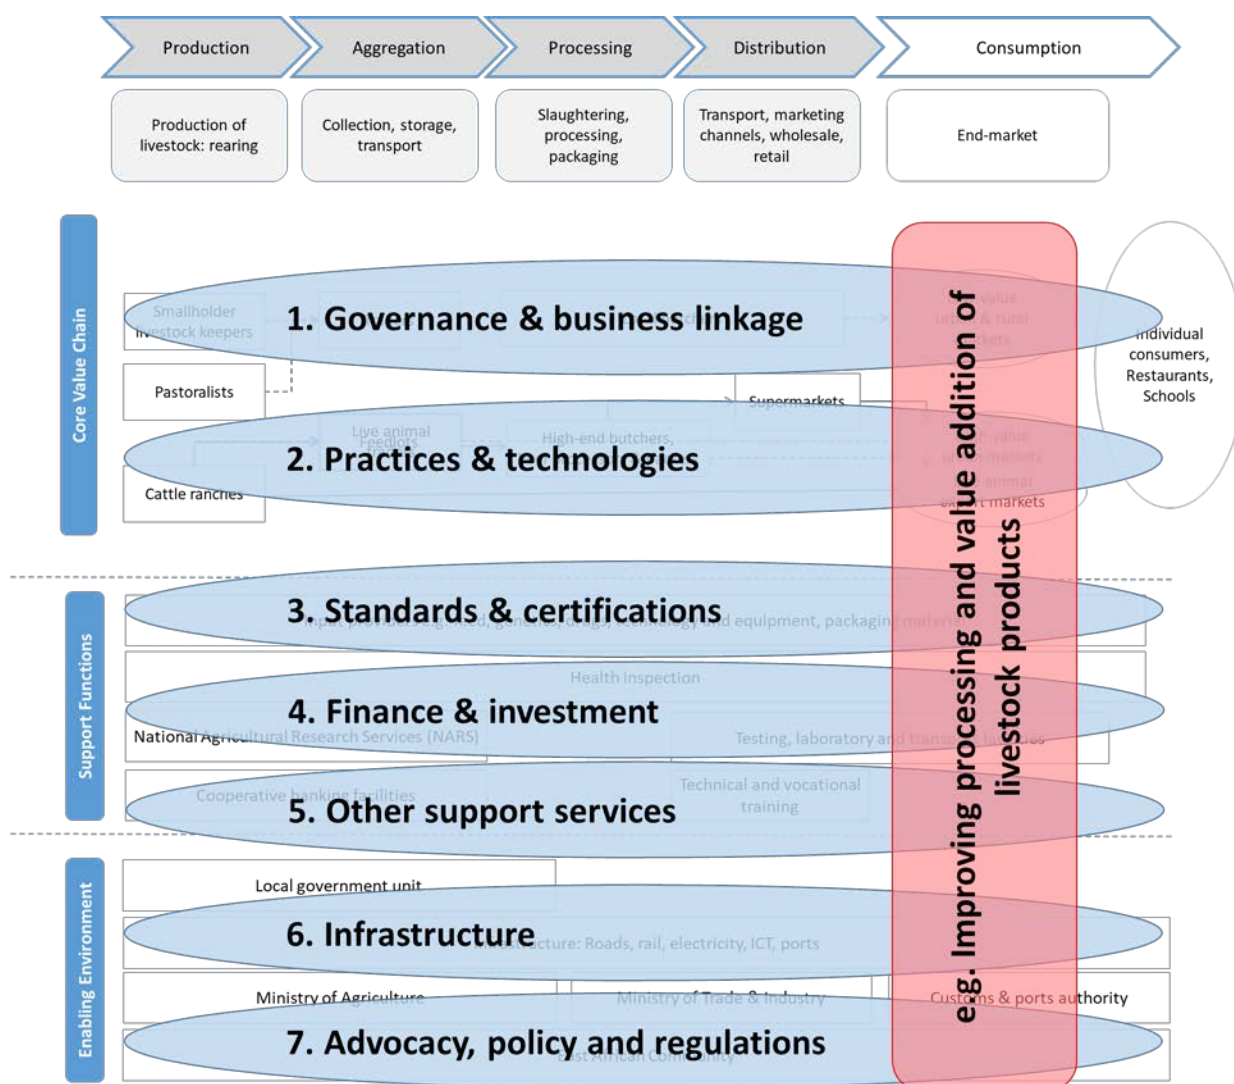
Production

Aggregation

Processing

Distribution

Consumption

Production of livestock: rearing

Collection, storage, transport

Slaughtering, processing, packaging

Transport, marketing channels, wholesale, retail

End-market

Core Value Chain

Smallholder livestock keepers

1. Governance & business linkage

Pastoralists

Supermarkets

Live animal traders

High-end butchers

2. Practices & technologies

Cattle ranches

Individual consumers, Restaurants, Schools

Support Functions

3. Standards & certifications

equipment, packaging material

Health inspection

4. Finance & investment

National Agricultural Research Services (NARS)

Testing, laboratory and transport facilities

Cooperative banking facilities

Technical and vocational training

5. Other support services

Enabling Environment

Local government unit

6. Infrastructure

Infrastructure: Roads, rail, electricity, ICT, ports

Ministry of Agriculture

Ministry of Trade & Industry

Customs & ports authority

7. Advocacy, policy and regulations

East African Community

eg. Improving processing and value addition of livestock products